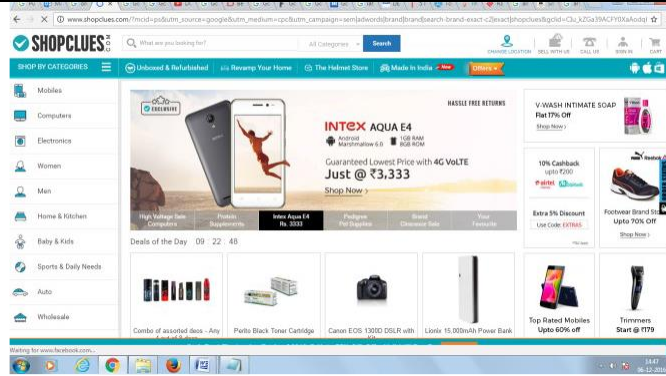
www.shopclues.com/?mcid=ps&utm_source=google&utm_medium=cpc&utm_campaign=sem|adwords|brand|brand|search-brand-exact-c2|exact|shopclues&gclid=Cla_kZGa39ACFY0XaAodql

SHOPCLUES.com

What are you looking for?

All Categories

Search

CHANGE LOCATION

SELL WITH US

CALL US

SIGN IN

CART

SHOP BY CATEGORIES

Unboxed & Refurbished

Revamp Your Home

The Helmet Store

Made In India New

Offers

Mobiles

Computers

Electronics

Women

Men

Home & Kitchen

Baby & Kids

Sports & Daily Needs

Auto

Wholesale

EXCLUSIVE

HASSLE FREE RETURNS

INTEX AQUA E4

Android Marshmallow 6.0

1GB RAM 8GB ROM

Guaranteed Lowest Price with 4G VoLTE

Just @ ₹3,333

Shop Now

High Voltage Sale Computers

Protein Supplements

Intex Aqua E4 Rs. 3333

Pedigree Pet Supplies

Brand Clearance Sale

Your Favourite

V-WASH INTIMATE SOAP

Flat 17% Off

Shop Now

10% Cashback upto ₹200

airtel

Extra 5% Discount

Use Code: EXTRA5

Footwear Brand St

Upto 70% Off

Shop Now

Deals of the Day 09 : 22 : 48

Combo of assorted deos - Any Set of 3 deos

Perlto Black Toner Cartridge

Canon EOS 1300D DSLR with Kit

Lionix 15,000mAh Power Bank

Top Rated Mobiles

Upto 60% off

Trimmers

Start @ ₹179

Waiting for www.facebook.com...

14:47

06-12-2016